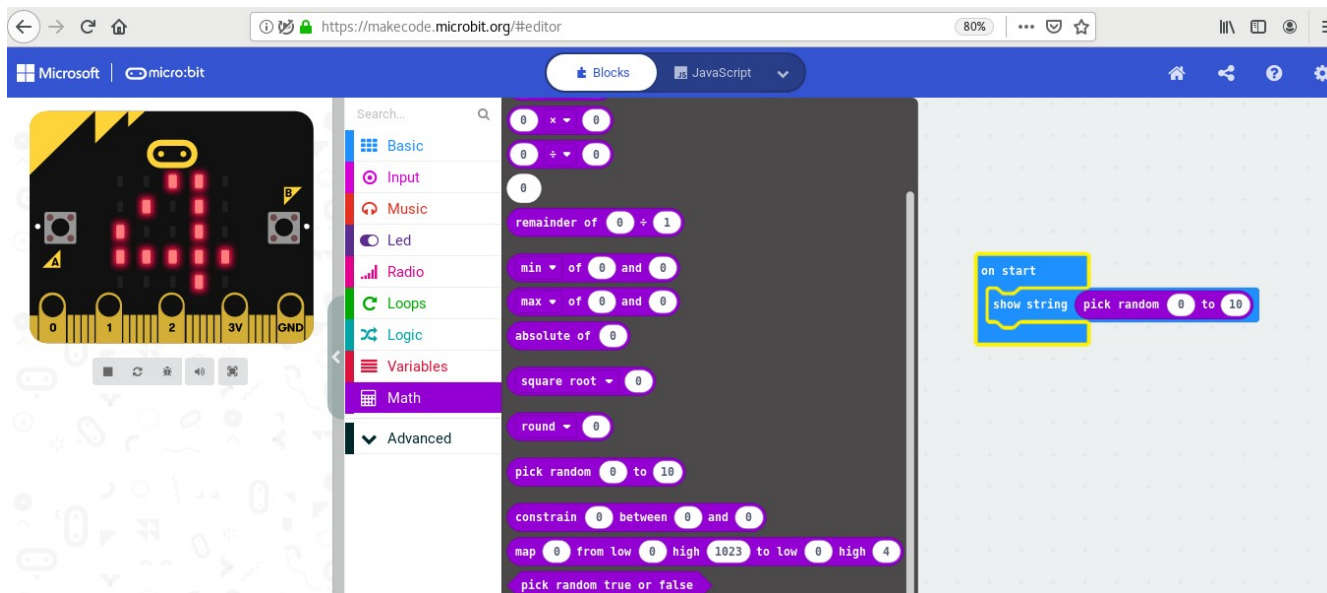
https://makecode.microbit.org/#editor

80%

Microsoft | micro:bit

Blocks
JavaScript

B
A
0 1 2 3V GND

Search...

Basic
Input
Music
Led
Radio
Loops
Logic
Variables
Math
Advanced

0 × 0
0 ÷ 0
0
remainder of 0 ÷ 1
min of 0 and 0
max of 0 and 0
absolute of 0
square root 0
round 0
pick random 0 to 10
constrain 0 between 0 and 0
map 0 from low 0 high 1023 to low 0 high 4
pick random true or false

on start
show string pick random 0 to 10